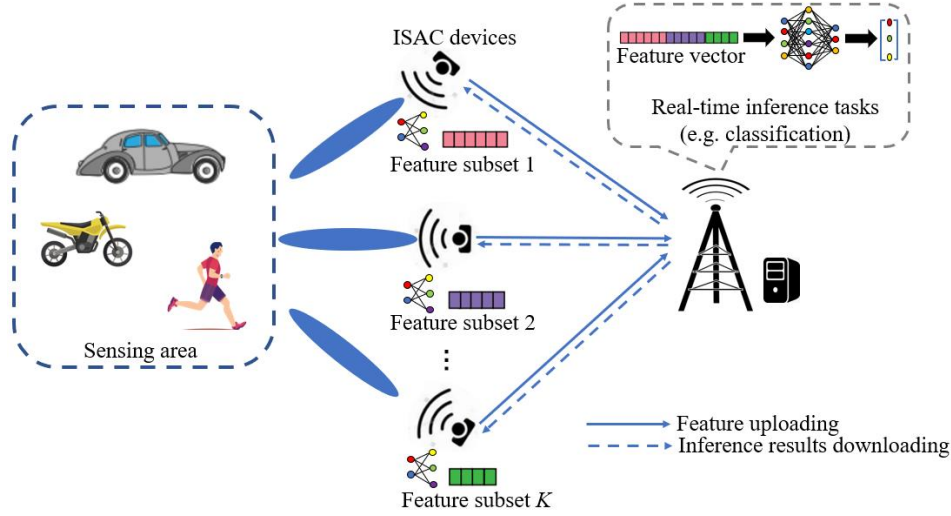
ISAC devices

Feature vector

Real-time inference tasks (e.g. classification)

Feature subset 1

Feature subset 2

⋮

Feature subset $K$

Sensing area

Feature uploading

Inference results downloading